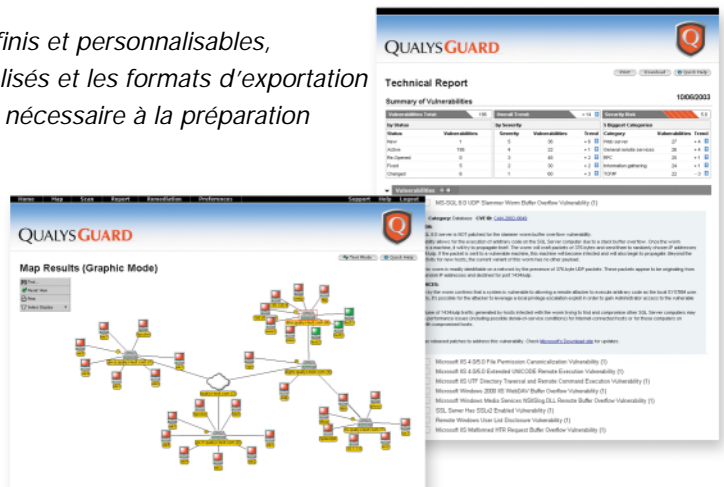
finis et personnalisables,
lisés et les formats d'exportation
nécessaire à la préparation

QUALYS GUARD

Technical Report

Print Download Quick Help

Summary of Vulnerabilities

10/06/2003

| Vulnerabilities Total | 190 | Overall Trend | +14 | Security Risk | 5.0 |
|---|---|---|---|---|---|

| by Status | | by Severity | | | 5 Biggest Categories | | |
|---|---|---|---|---|---|---|---|
| Status | Vulnerabilities | Severity | Vulnerabilities | Trend | Category | Vulnerabilities | Trend |
| New | 1 | 5 | 30 | +8 | Web server | 27 | +6 |
| Active | 190 | 4 | 22 | +1 | General remote services | 26 | +4 |
| Re-Opened | 0 | 3 | 40 | +2 | RPC | 26 | +1 |
| Fixed | 5 | 2 | 30 | +2 | Information gathering | 24 | +1 |
| Changed | 6 | 1 | 60 | +1 | TCP/IP | 22 | -3 |

Vulnerabilities

MS-SQL 8.0 UDP Slammer Worm Buffer Overflow Vulnerability (1)

Category: Database CVE ID: CAN-2002-0649

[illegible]

Microsoft IIS 4.0/5.0 File Permission Canonicalization Vulnerability (1)
Microsoft IIS 4.0/5.0 Extended UNICODE Remote Execution Vulnerability (1)
Microsoft IIS UTF Directory Traversal and Remote Command Execution Vulnerability (1)
Microsoft Windows 2000 IIS WebDAV Buffer Overflow Vulnerability (1)
Microsoft Windows Media Services NSIISlog.DLL Remote Buffer Overflow Vulnerability (1)
SSL Server Has SSLv2 Enabled Vulnerability (1)
Remote Windows User List Disclosure Vulnerability (1)
Microsoft IIS Malformed HTR Request Buffer Overflow Vulnerability (1)

Home Map Scan Report Remediation Preferences Support Help Logout

QUALYS GUARD

Map Results (Graphic Mode)

Text Mode Quick Help

Find...
Radar View
Print
Video Display